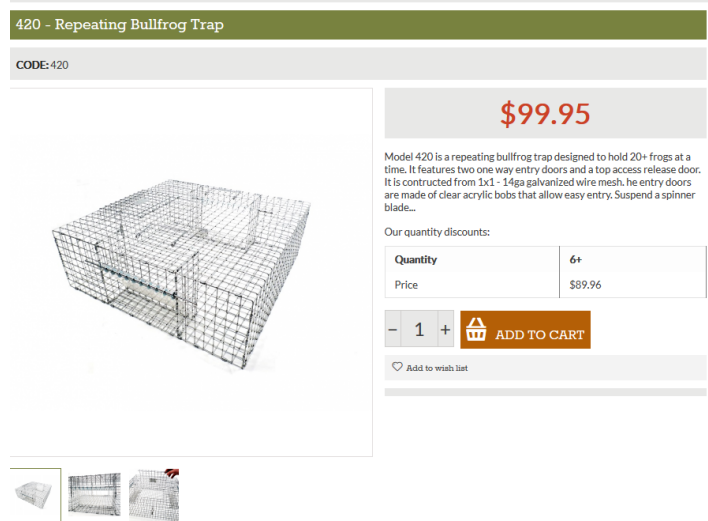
420 - Repeating Bullfrog Trap

CODE: 420

$99.95

Model 420 is a repeating bullfrog trap designed to hold 20+ frogs at a time. It features two one way entry doors and a top access release door. It is contructed from 1x1 - 14ga galvanized wire mesh. he entry doors are made of clear acrylic bobs that allow easy entry. Suspend a spinner blade...

Our quantity discounts:

| Quantity | 6+ |
|---|---|
| Price | $89.96 |

− 1 +

ADD TO CART

Add to wish list